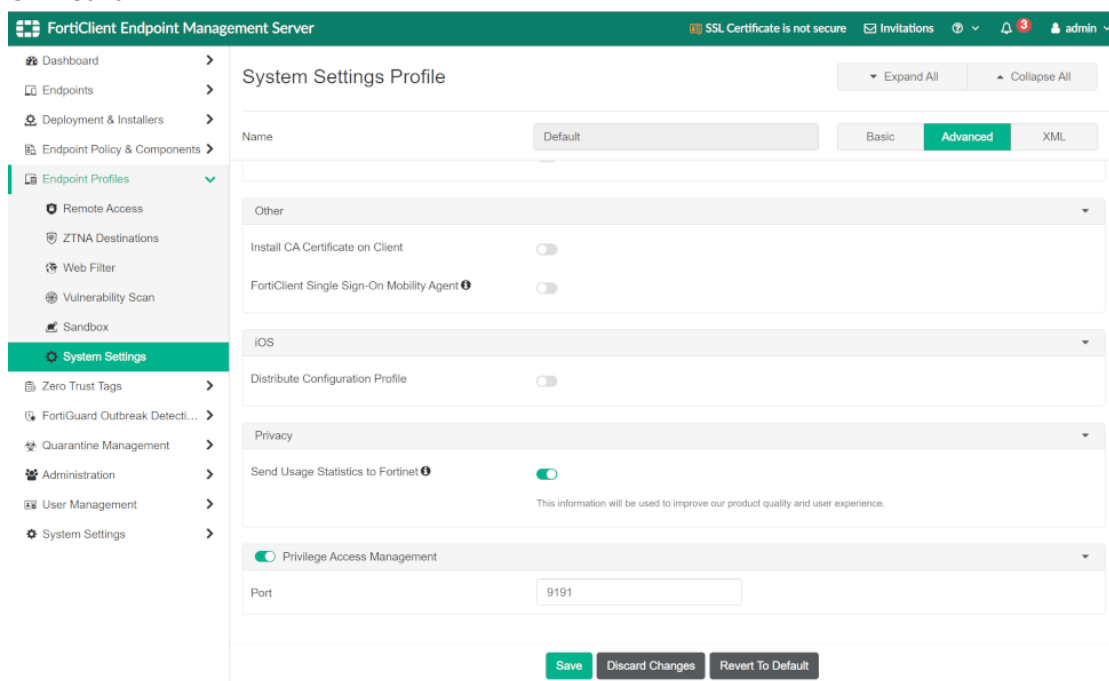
FortiClient Endpoint Management Server
SSL Certificate is not secure
Invitations
3
admin

Dashboard
Endpoints
Deployment & Installers
Endpoint Policy & Components
Endpoint Profiles
Remote Access
ZTNA Destinations
Web Filter
Vulnerability Scan
Sandbox
System Settings
Zero Trust Tags
FortiGuard Outbreak Detecti...
Quarantine Management
Administration
User Management
System Settings

System Settings Profile

Expand All
Collapse All

Name
Default
Basic
Advanced
XML

Other
Install CA Certificate on Client
FortiClient Single Sign-On Mobility Agent

iOS
Distribute Configuration Profile

Privacy
Send Usage Statistics to Fortinet
This information will be used to improve our product quality and user experience.

Privilege Access Management
Port
9191

Save
Discard Changes
Revert To Default